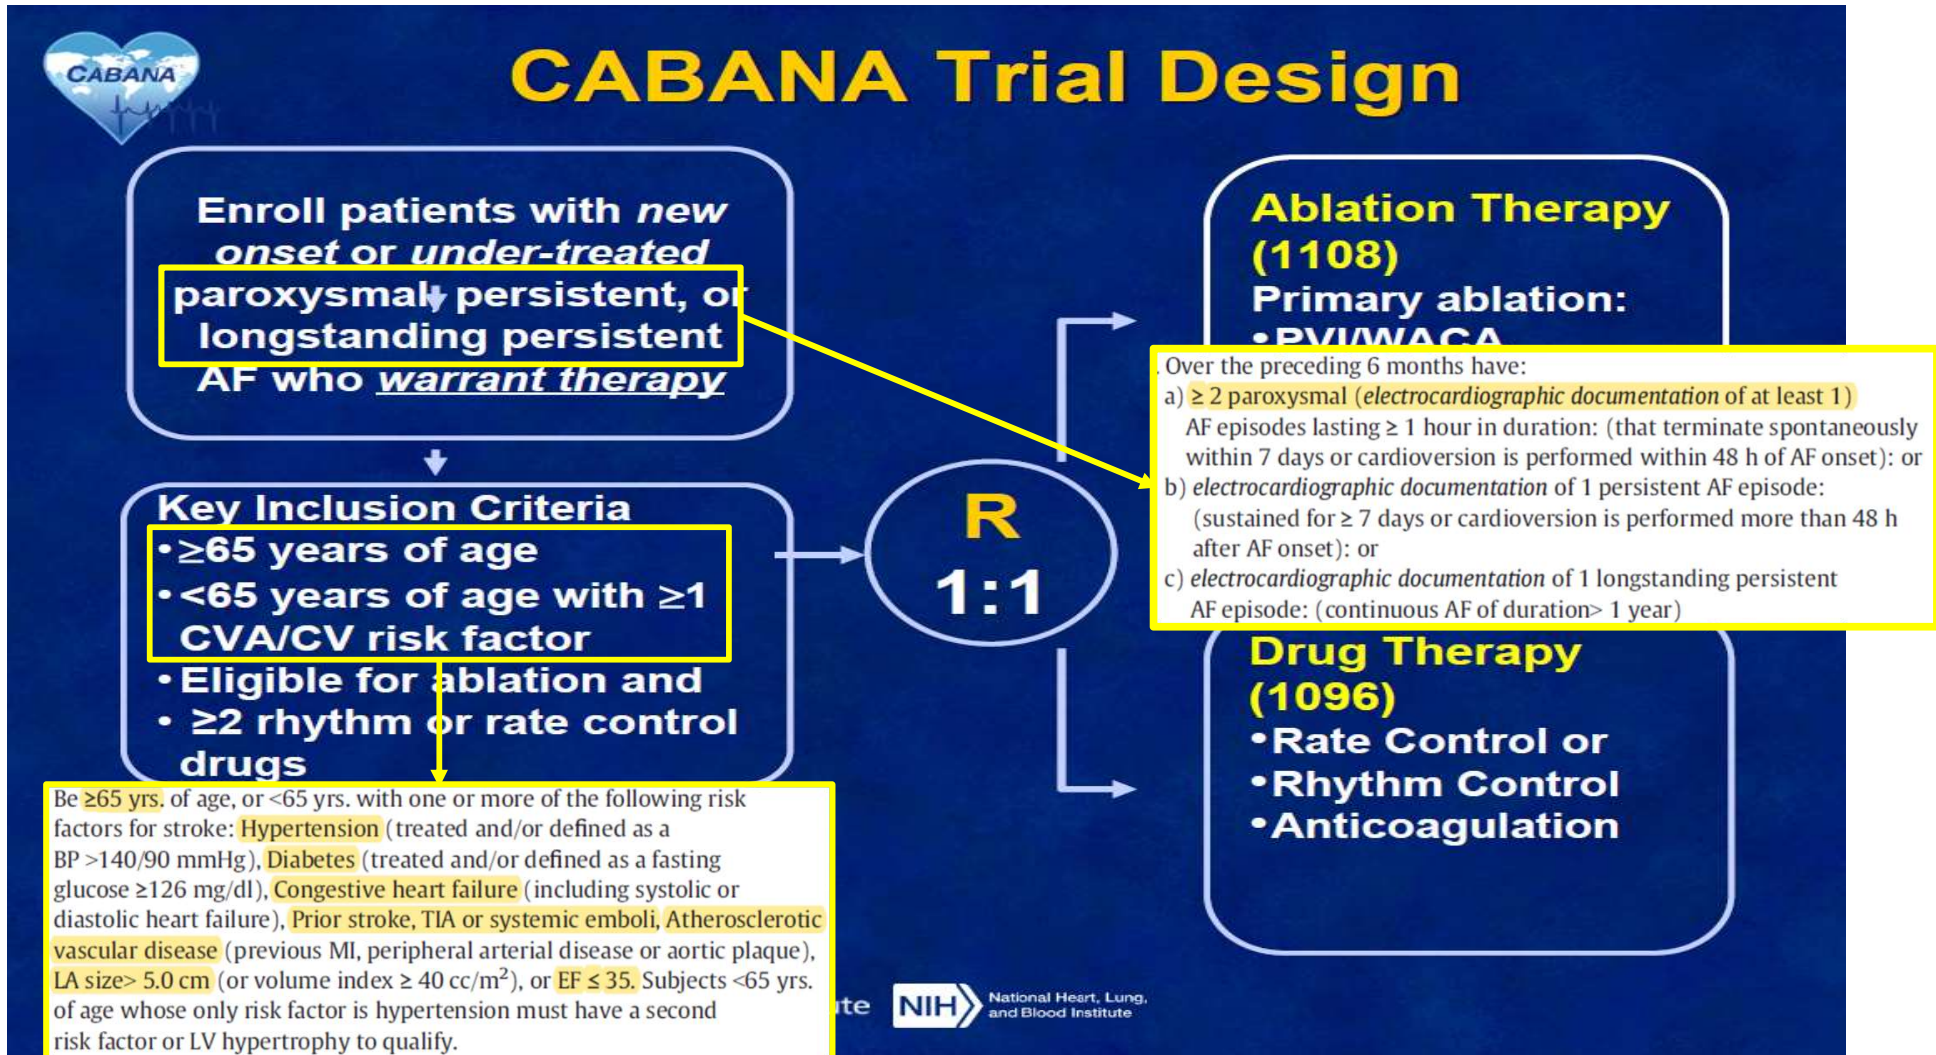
CABANA

CABANA Trial Design

Enroll patients with *new onset* or *under-treated* paroxysmal, persistent, or longstanding persistent AF who *warrant therapy*

Key Inclusion Criteria
• ≥65 years of age
• <65 years of age with ≥1 CVA/CV risk factor
• Eligible for ablation and
• ≥2 rhythm or rate control drugs

R
1:1

Ablation Therapy (1108)
Primary ablation:
• PVI/WACA

Over the preceding 6 months have:
a) ≥ 2 paroxysmal (*electrocardiographic documentation* of at least 1) AF episodes lasting ≥ 1 hour in duration: (that terminate spontaneously within 7 days or cardioversion is performed within 48 h of AF onset): or
b) *electrocardiographic documentation* of 1 persistent AF episode: (sustained for ≥ 7 days or cardioversion is performed more than 48 h after AF onset): or
c) *electrocardiographic documentation* of 1 longstanding persistent AF episode: (continuous AF of duration> 1 year)

Drug Therapy (1096)
• Rate Control or
• Rhythm Control
• Anticoagulation

Be ≥65 yrs. of age, or <65 yrs. with one or more of the following risk factors for stroke: Hypertension (treated and/or defined as a BP >140/90 mmHg), Diabetes (treated and/or defined as a fasting glucose ≥126 mg/dl), Congestive heart failure (including systolic or diastolic heart failure), Prior stroke, TIA or systemic emboli, Atherosclerotic vascular disease (previous MI, peripheral arterial disease or aortic plaque), LA size> 5.0 cm (or volume index ≥ 40 cc/m$^2$), or EF ≤ 35. Subjects <65 yrs. of age whose only risk factor is hypertension must have a second risk factor or LV hypertrophy to qualify.

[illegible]te NIH National Heart, Lung, and Blood Institute